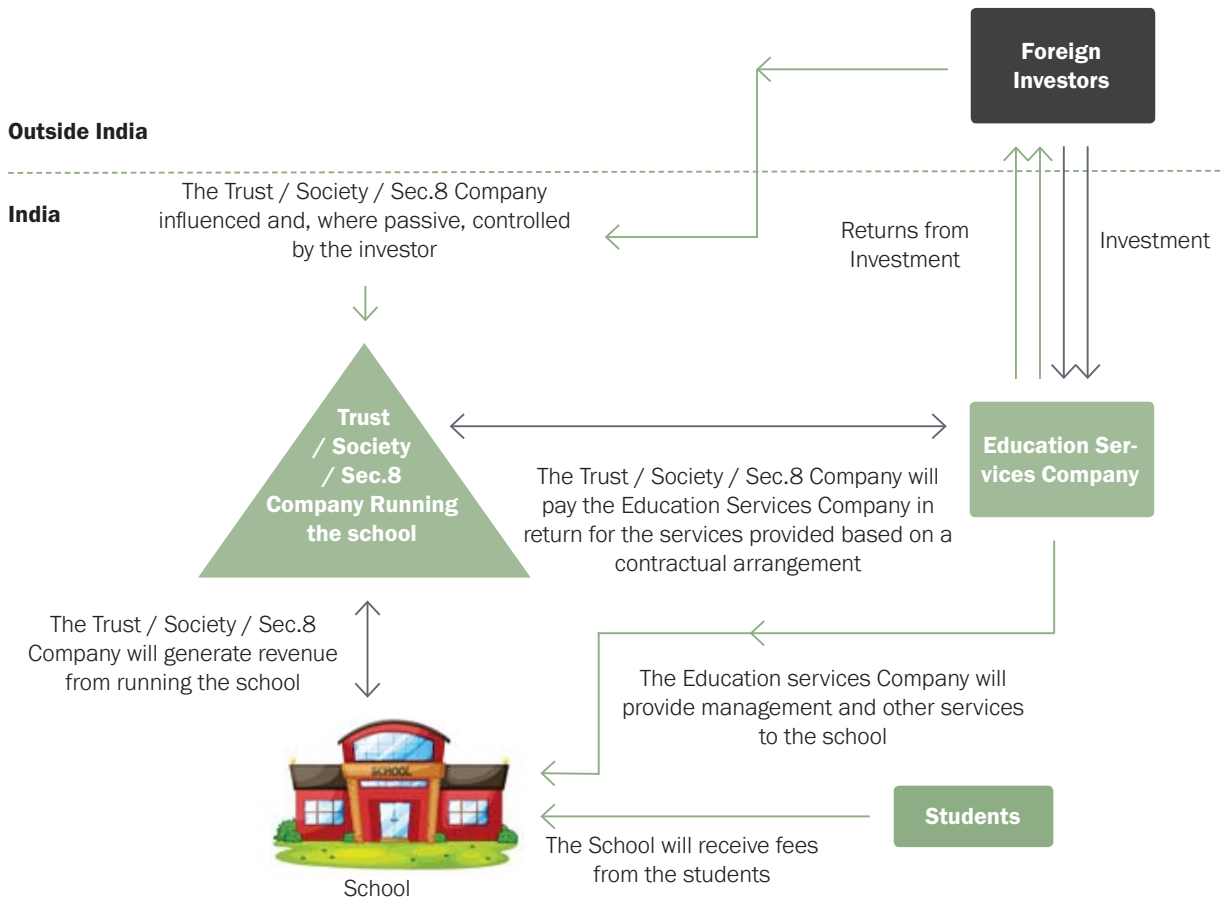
Foreign Investors

Outside India

India

The Trust / Society / Sec.8 Company influenced and, where passive, controlled by the investor

Returns from Investment

Investment

Trust / Society / Sec.8 Company Running the school

Education Services Company

The Trust / Society / Sec.8 Company will pay the Education Services Company in return for the services provided based on a contractual arrangement

The Trust / Society / Sec.8 Company will generate revenue from running the school

The Education services Company will provide management and other services to the school

SCHOOL

Students

The School will receive fees from the students

School